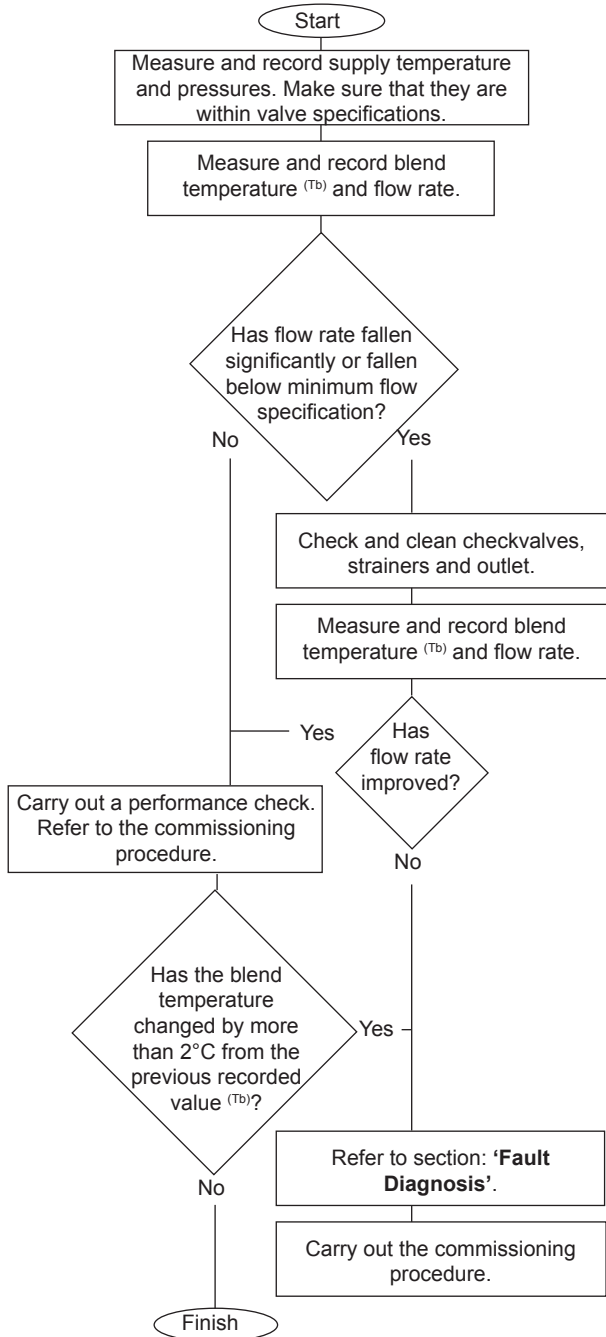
Start

Measure and record supply temperature and pressures. Make sure that they are within valve specifications.

Measure and record blend temperature $^{(Tb)}$ and flow rate.

Has flow rate fallen significantly or fallen below minimum flow specification?

No

Yes

Check and clean checkvalves, strainers and outlet.

Measure and record blend temperature $^{(Tb)}$ and flow rate.

Yes

Has flow rate improved?

Carry out a performance check. Refer to the commissioning procedure.

No

Has the blend temperature changed by more than 2°C from the previous recorded value $^{(Tb)}$?

Yes

Refer to section: **'Fault Diagnosis'**.

No

Carry out the commissioning procedure.

Finish